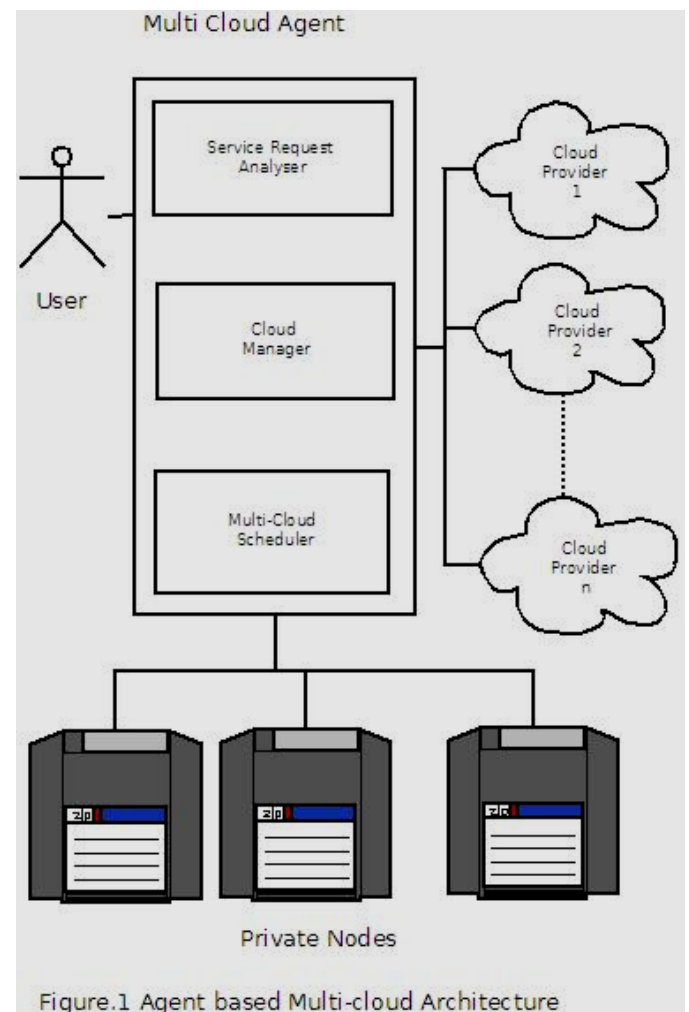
Multi Cloud Agent

Service Request Analyser

Cloud Manager

Multi-Cloud Scheduler

User

Cloud Provider 1

Cloud Provider 2

Cloud Provider n

Private Nodes

Figure.1 Agent based Multi-cloud Architecture